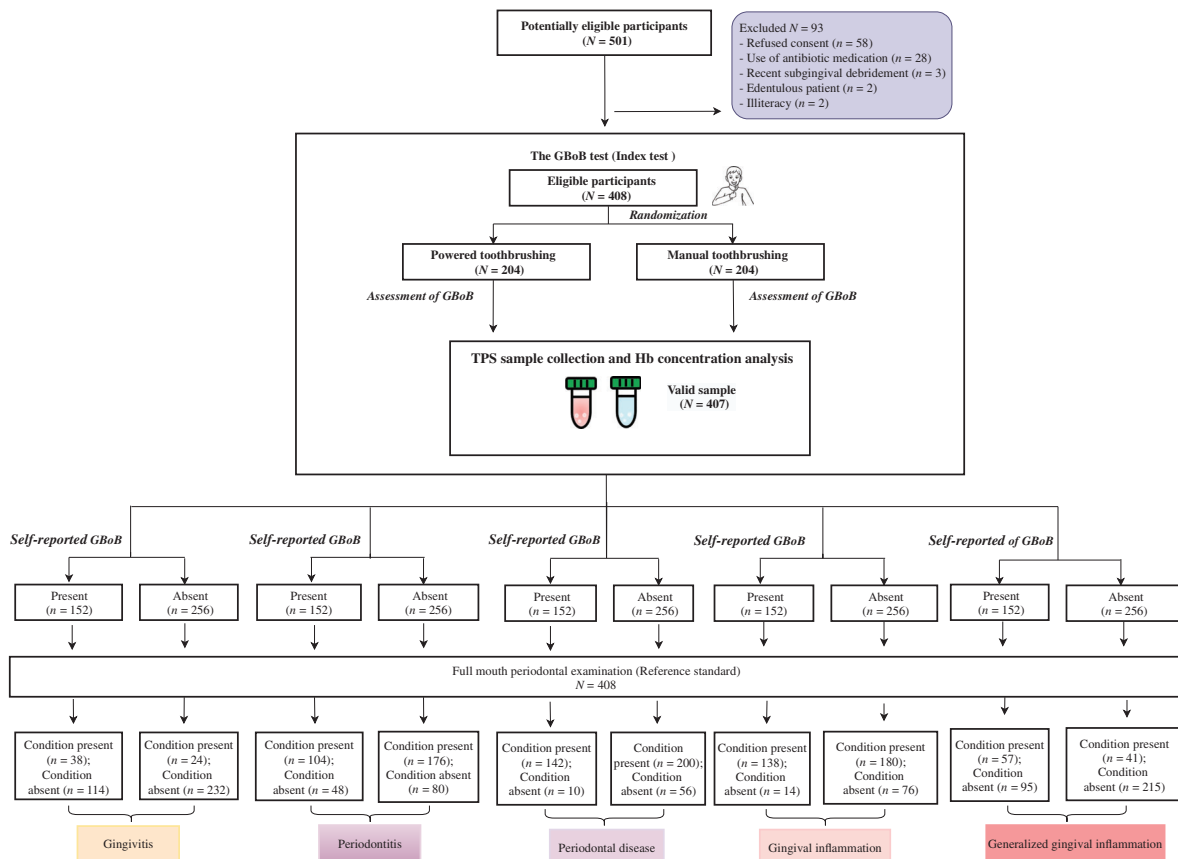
Potentially eligible participants
($N$ = 501)

Excluded $N$ = 93
- Refused consent ($n$ = 58)
- Use of antibiotic medication ($n$ = 28)
- Recent subgingival debridement ($n$ = 3)
- Edentulous patient ($n$ = 2)
- Illiteracy ($n$ = 2)

The GBoB test (Index test )

Eligible participants
($N$ = 408)

Randomization

Powered toothbrushing
($N$ = 204)

Manual toothbrushing
($N$ = 204)

Assessment of GBoB

Assessment of GBoB

TPS sample collection and Hb concentration analysis

Valid sample
($N$ = 407)

Self-reported GBoB

Self-reported GBoB

Self-reported GBoB

Self-reported GBoB

Self-reported of GBoB

Present
($n$ = 152)

Absent
($n$ = 256)

Present
($n$ = 152)

Absent
($n$ = 256)

Present
($n$ = 152)

Absent
($n$ = 256)

Present
($n$ = 152)

Absent
($n$ = 256)

Present
($n$ = 152)

Absent
($n$ = 256)

Full mouth periodontal examination (Reference standard)
$N$ = 408

Condition present ($n$ = 38); Condition absent ($n$ = 114)

Condition present ($n$ = 24); Condition absent ($n$ = 232)

Condition present ($n$ = 104); Condition absent ($n$ = 48)

Condition present ($n$ = 176); Condition absent ($n$ = 80)

Condition present ($n$ = 142); Condition absent ($n$ = 10)

Condition present ($n$ = 200); Condition absent ($n$ = 56)

Condition present ($n$ = 138); Condition absent ($n$ = 14)

Condition present ($n$ = 180); Condition absent ($n$ = 76)

Condition present ($n$ = 57); Condition absent ($n$ = 95)

Condition present ($n$ = 41); Condition absent ($n$ = 215)

Gingivitis

Periodontitis

Periodontal disease

Gingival inflammation

Generalized gingival inflammation